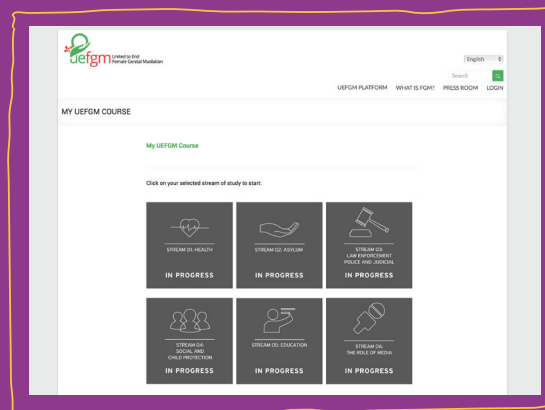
uefgm United to End Female Genital Mutilation

English

Search

UEFGM PLATFORM WHAT IS FGM? PRESS ROOM LOGIN

MY UEFGM COURSE

My UEFGM Course

Click on your selected stream of study to start:

STREAM 01: HEALTH
IN PROGRESS

STREAM 02: ASYLUM
IN PROGRESS

STREAM 03: LAW ENFORCEMENT POLICE AND JUDICIAL
IN PROGRESS

STREAM 04: SOCIAL AND CHILD PROTECTION
IN PROGRESS

STREAM 05: EDUCATION
IN PROGRESS

STREAM 06: THE ROLE OF MEDIA
IN PROGRESS